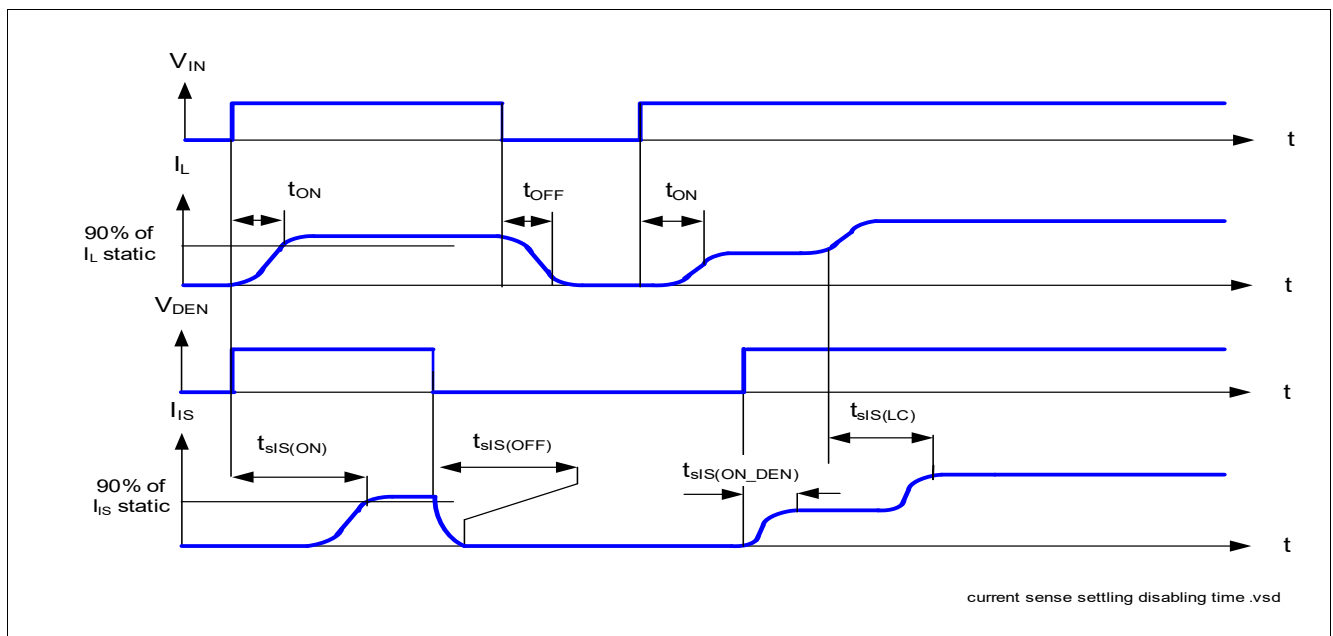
$V_{IN}$

t

$I_L$

$t_{ON}$

$t_{OFF}$

$t_{ON}$

90% of $I_L$ static

t

$V_{DEN}$

t

$I_{IS}$

$t_{sIS(ON)}$

$t_{sIS(OFF)}$

$t_{sIS(LC)}$

t

90% of $I_{IS}$ static

$t_{sIS(ON\_DEN)}$

t

current sense settling disabling time .vsd